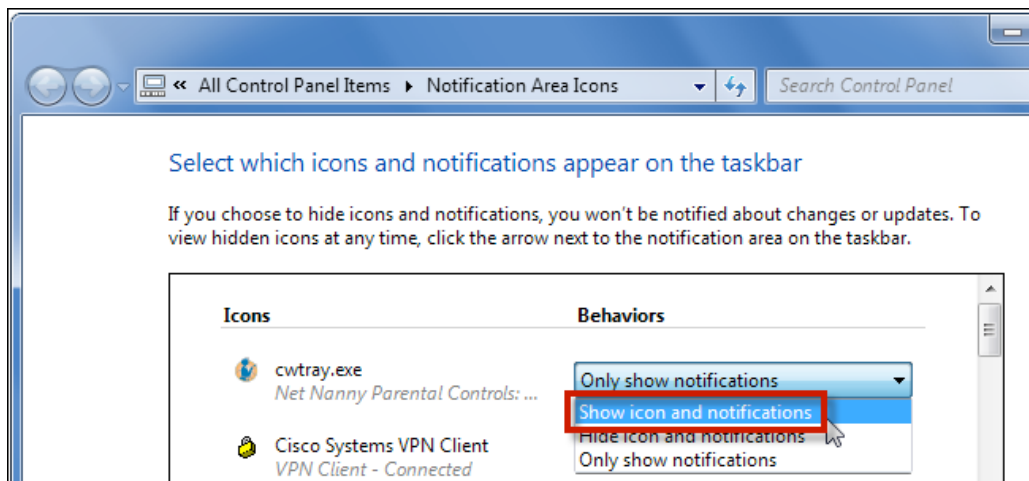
« All Control Panel Items ▸ Notification Area Icons

Search Control Panel

Select which icons and notifications appear on the taskbar

If you choose to hide icons and notifications, you won't be notified about changes or updates. To view hidden icons at any time, click the arrow next to the notification area on the taskbar.

| Icons | Behaviors |
|---|---|
| cwtray.exe<br>Net Nanny Parental Controls: ... | Only show notifications |
| Cisco Systems VPN Client<br>VPN Client - Connected | |

Show icon and notifications
Hide icon and notifications
Only show notifications